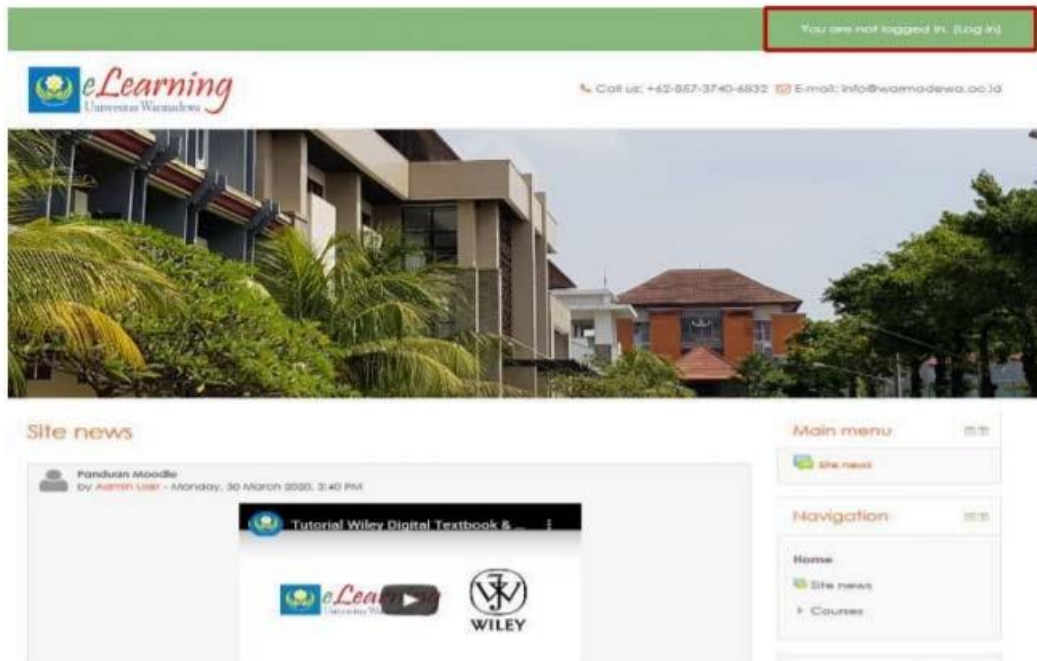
You are not logged in. (Log in)

eLearning
Universitas Warmadewa

Call us: +62-857-3740-6832 E-mail: info@warmadewa.ac.id

Site news

Panduan Moodle
by Admin User - Monday, 30 March 2020, 3:40 PM

Tutorial Wiley Digital Textbook & ...

eLearning
Universitas Wa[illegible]

WILEY

Main menu

Site news

Navigation

Home

Site news

Courses